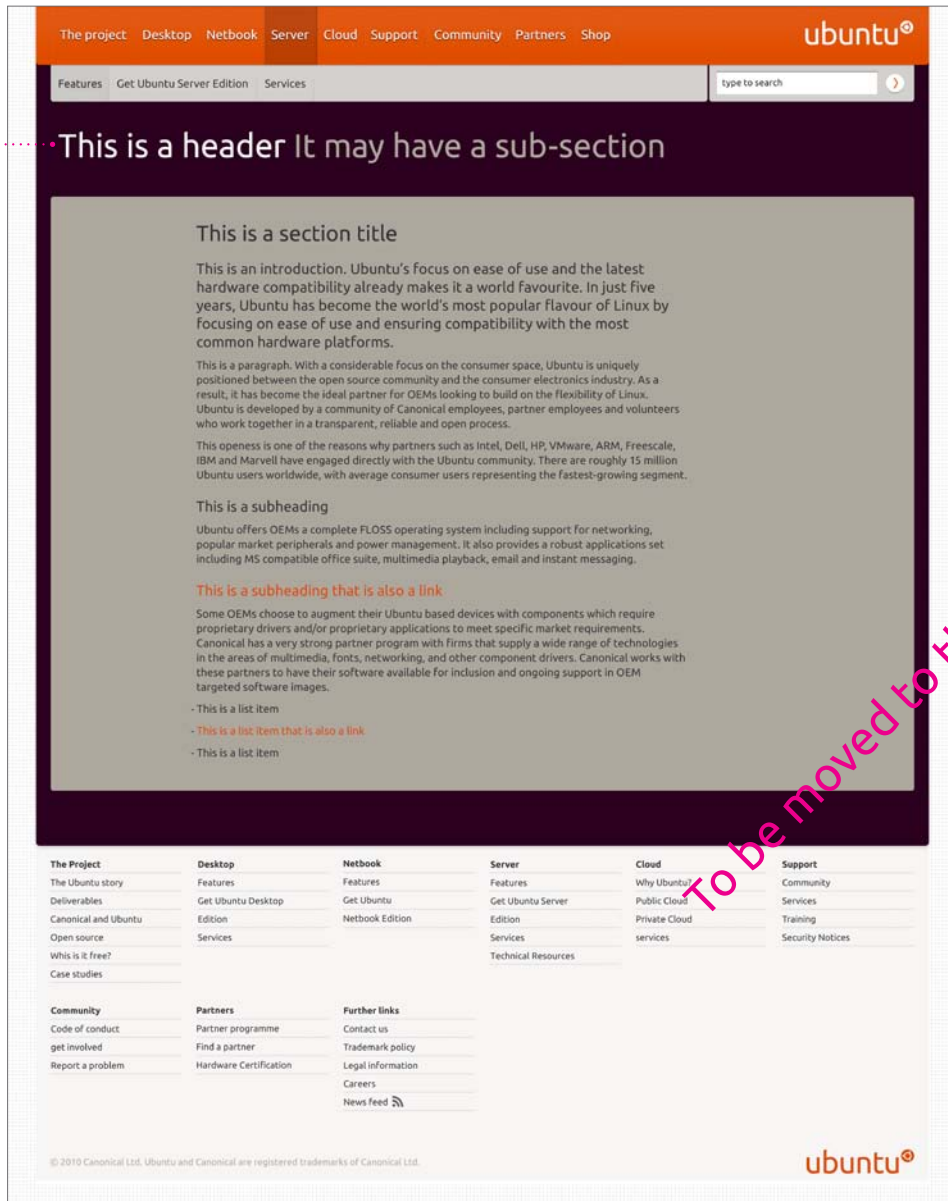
The project Desktop Netbook Server Cloud Support Community Partners Shop

ubuntu

Features Get Ubuntu Server Edition Services

type to search

This is a header It may have a sub-section

This is a section title

This is an introduction. Ubuntu's focus on ease of use and the latest hardware compatibility already makes it a world favourite. In just five years, Ubuntu has become the world's most popular flavour of Linux by focusing on ease of use and ensuring compatibility with the most common hardware platforms.

This is a paragraph. With a considerable focus on the consumer space, Ubuntu is uniquely positioned between the open source community and the consumer electronics industry. As a result, it has become the ideal partner for OEMs looking to build on the flexibility of Linux. Ubuntu is developed by a community of Canonical employees, partner employees and volunteers who work together in a transparent, reliable and open process.

This openess is one of the reasons why partners such as Intel, Dell, HP, VMware, ARM, Freescale, IBM and Marvell have engaged directly with the Ubuntu community. There are roughly 15 million Ubuntu users worldwide, with average consumer users representing the fastest-growing segment.

This is a subheading

Ubuntu offers OEMs a complete FLOSS operating system including support for networking, popular market peripherals and power management. It also provides a robust applications set including MS compatible office suite, multimedia playback, email and instant messaging.

This is a subheading that is also a link

Some OEMs choose to augment their Ubuntu based devices with components which require proprietary drivers and/or proprietary applications to meet specific market requirements. Canonical has a very strong partner program with firms that supply a wide range of technologies in the areas of multimedia, fonts, networking, and other component drivers. Canonical works with these partners to have their software available for inclusion and ongoing support in OEM targeted software images.

- This is a list item
- This is a list item that is also a link
- This is a list item

To be moved to f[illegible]

The Project
The Ubuntu story
Deliverables
Canonical and Ubuntu
Open source
Whis is it free?
Case studies

Desktop
Features
Get Ubuntu Desktop
Edition
Services

Netbook
Features
Get Ubuntu
Netbook Edition

Server
Features
Get Ubuntu Server
Edition
Services
Technical Resources

Cloud
Why Ubuntu?
Public Cloud
Private Cloud
services

Support
Community
Services
Training
Security Notices

Community
Code of conduct
get involved
Report a problem

Partners
Partner programme
Find a partner
Hardware Certification

Further links
Contact us
Trademark policy
Legal information
Careers
News feed

© 2010 Canonical Ltd. Ubuntu and Canonical are registered trademarks of Canonical Ltd.

ubuntu